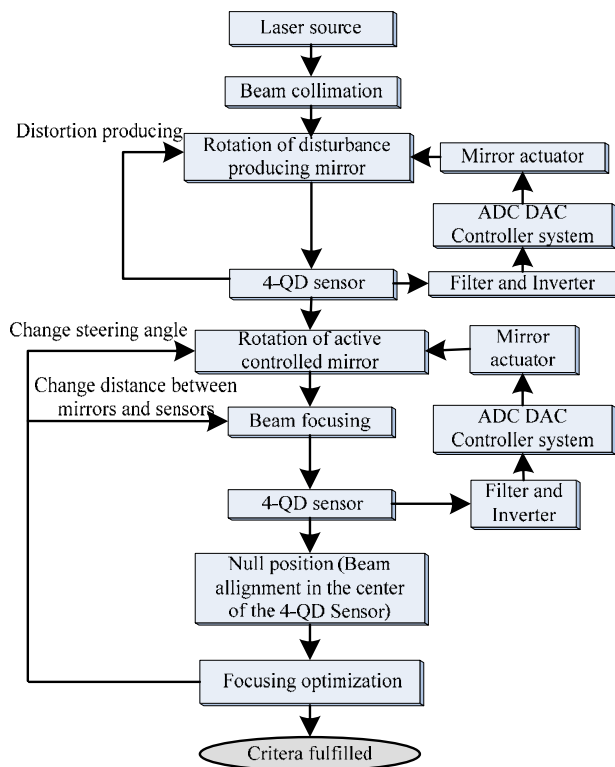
Laser source

Beam collimation

Distortion producing

Rotation of disturbance producing mirror

Mirror actuator

ADC DAC Controller system

4-QD sensor

Filter and Inverter

Change steering angle

Rotation of active controlled mirror

Mirror actuator

Change distance between mirrors and sensors

Beam focusing

ADC DAC Controller system

4-QD sensor

Filter and Inverter

Null position (Beam allignment in the center of the 4-QD Sensor)

Focusing optimization

Critera fulfilled